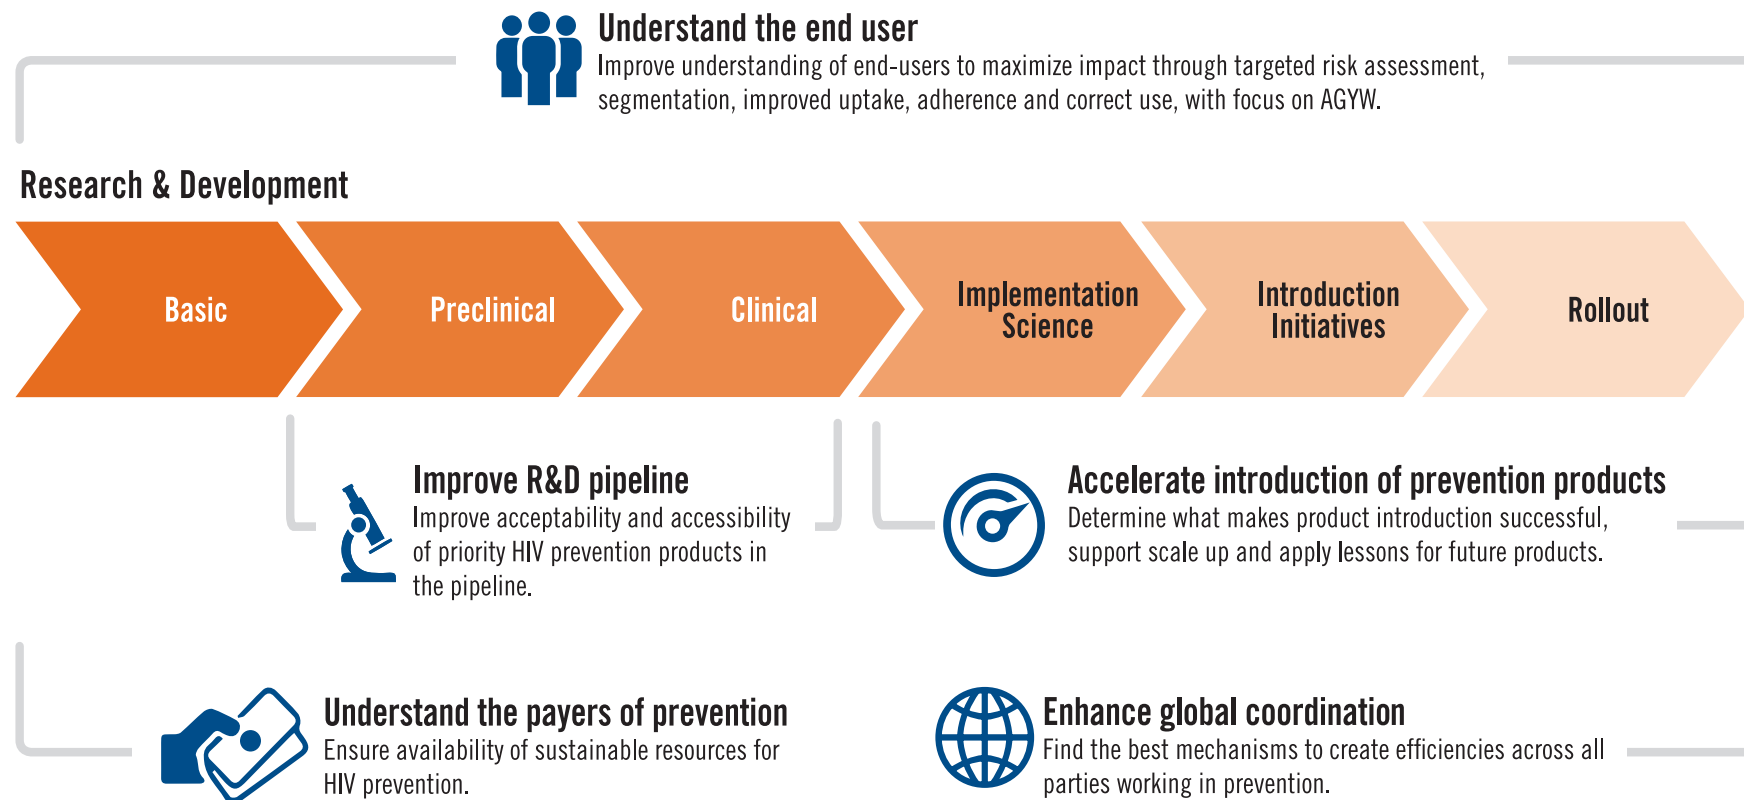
Understand the end user
Improve understanding of end-users to maximize impact through targeted risk assessment, segmentation, improved uptake, adherence and correct use, with focus on AGYW.

Research & Development

Basic

Preclinical

Clinical

Implementation Science

Introduction Initiatives

Rollout

Improve R&D pipeline
Improve acceptability and accessibility of priority HIV prevention products in the pipeline.

Accelerate introduction of prevention products
Determine what makes product introduction successful, support scale up and apply lessons for future products.

Understand the payers of prevention
Ensure availability of sustainable resources for HIV prevention.

Enhance global coordination
Find the best mechanisms to create efficiencies across all parties working in prevention.